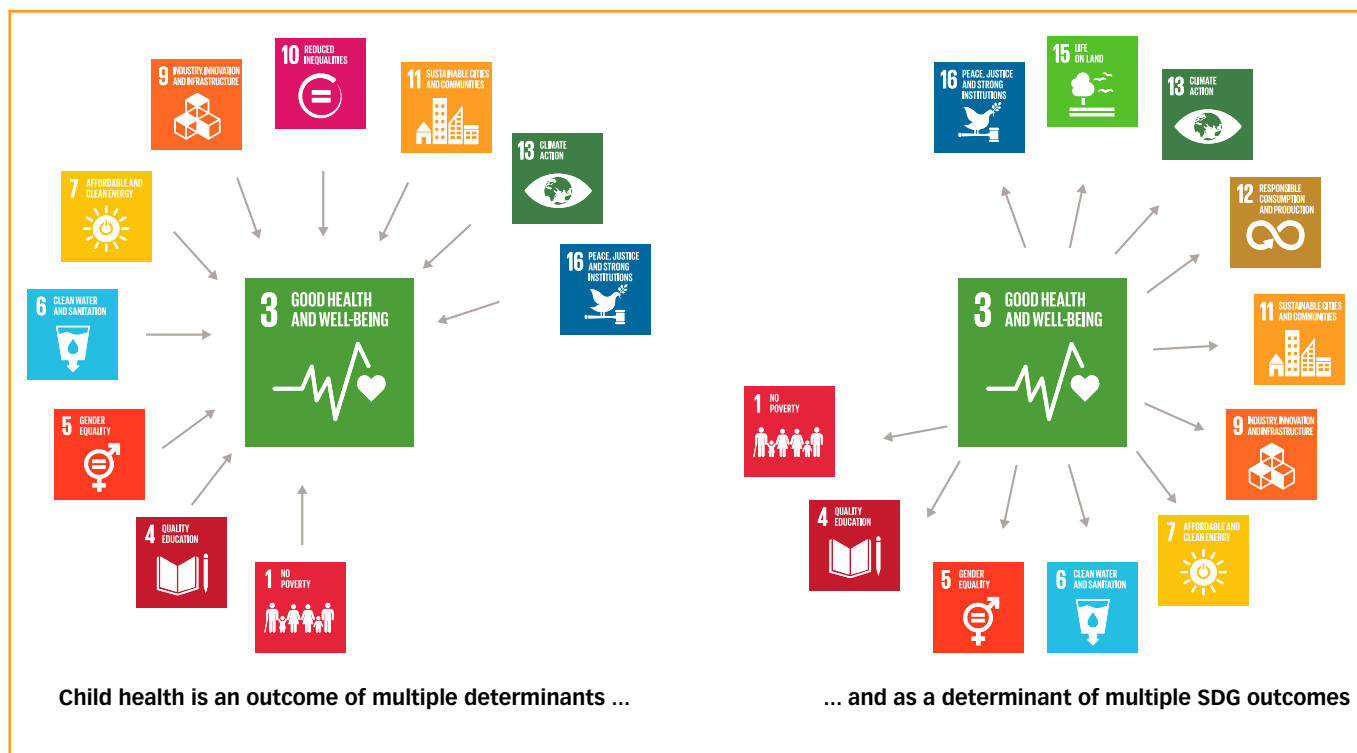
10 REDUCED INEQUALITIES

9 INDUSTRY, INNOVATION AND INFRASTRUCTURE

11 SUSTAINABLE CITIES AND COMMUNITIES

13 CLIMATE ACTION

7 AFFORDABLE AND CLEAN ENERGY

16 PEACE, JUSTICE AND STRONG INSTITUTIONS

6 CLEAN WATER AND SANITATION

3 GOOD HEALTH AND WELL-BEING

5 GENDER EQUALITY

4 QUALITY EDUCATION

1 NO POVERTY

Child health is an outcome of multiple determinants ...

16 PEACE, JUSTICE AND STRONG INSTITUTIONS

15 LIFE ON LAND

13 CLIMATE ACTION

12 RESPONSIBLE CONSUMPTION AND PRODUCTION

3 GOOD HEALTH AND WELL-BEING

11 SUSTAINABLE CITIES AND COMMUNITIES

1 NO POVERTY

9 INDUSTRY, INNOVATION AND INFRASTRUCTURE

4 QUALITY EDUCATION

7 AFFORDABLE AND CLEAN ENERGY

5 GENDER EQUALITY

6 CLEAN WATER AND SANITATION

... and as a determinant of multiple SDG outcomes